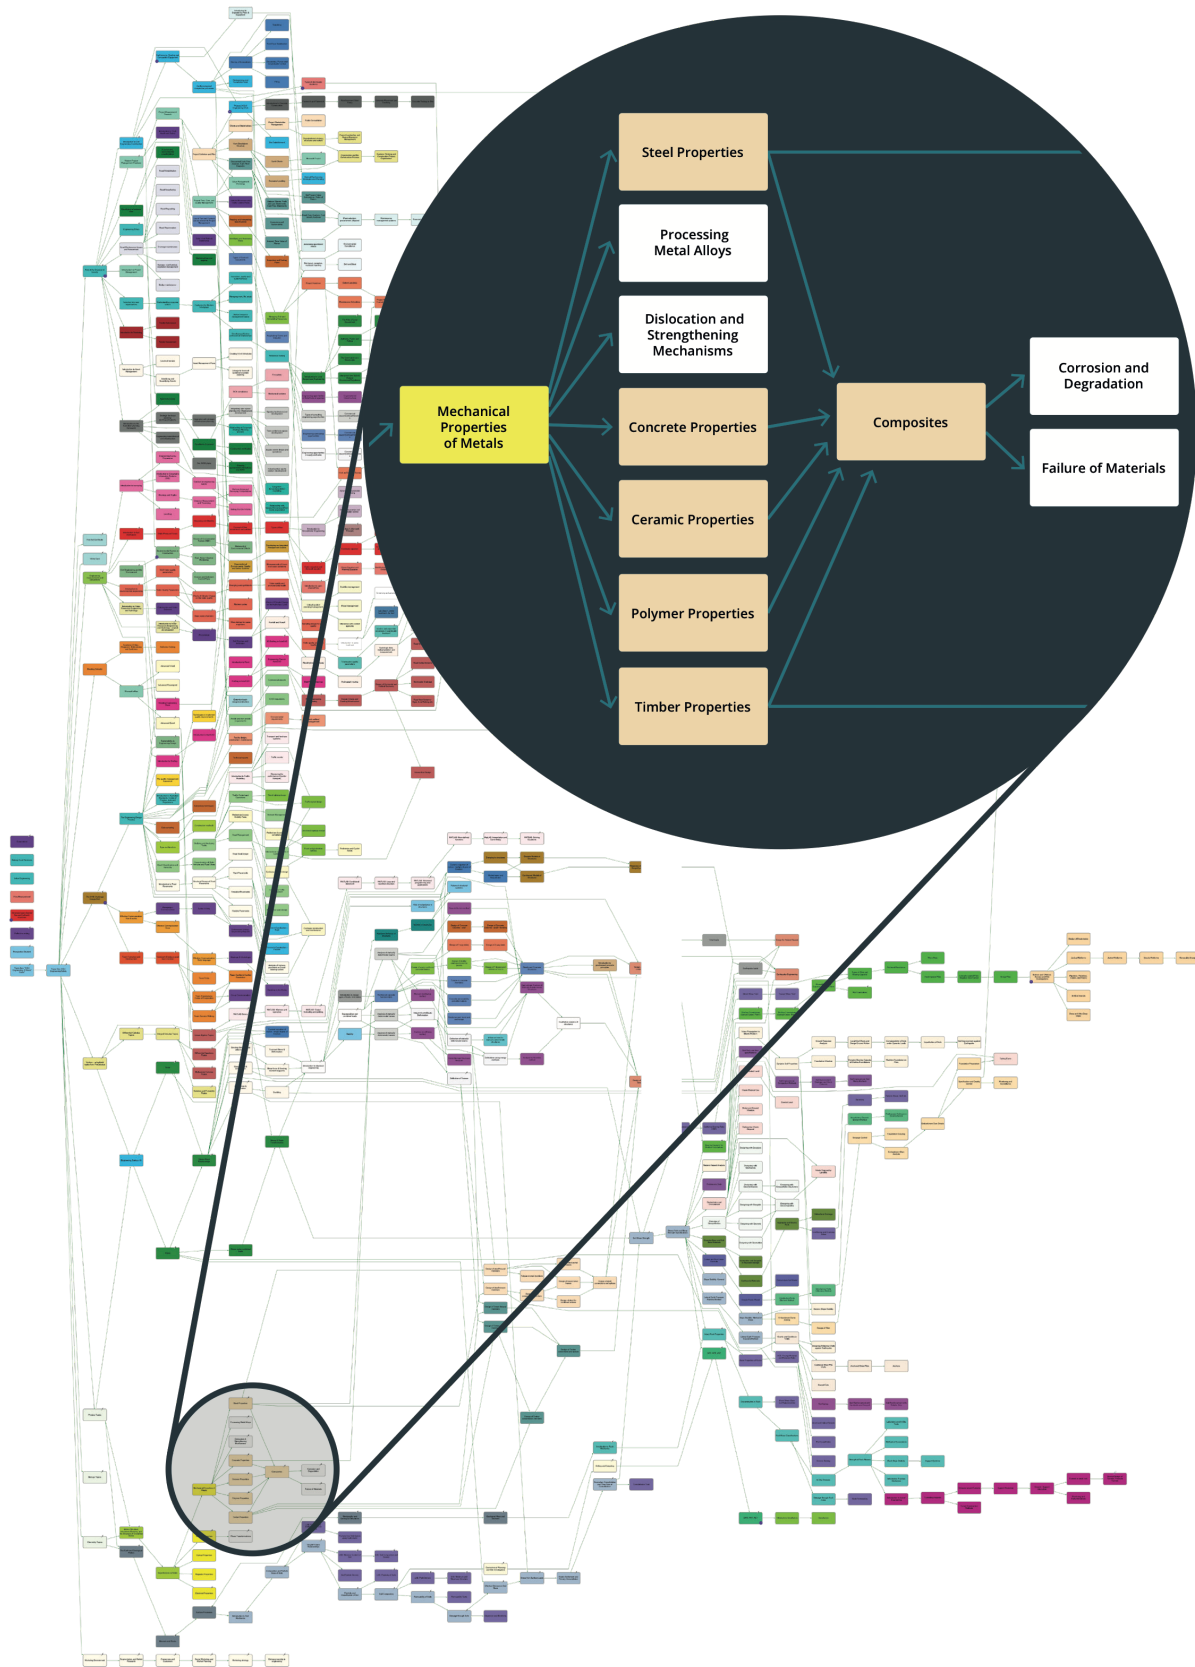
Steel Properties

Processing Metal Alloys

Dislocation and Strengthening Mechanisms

Mechanical Properties of Metals

Concrete Properties

Composites

Corrosion and Degradation

Failure of Materials

Ceramic Properties

Polymer Properties

Timber Properties